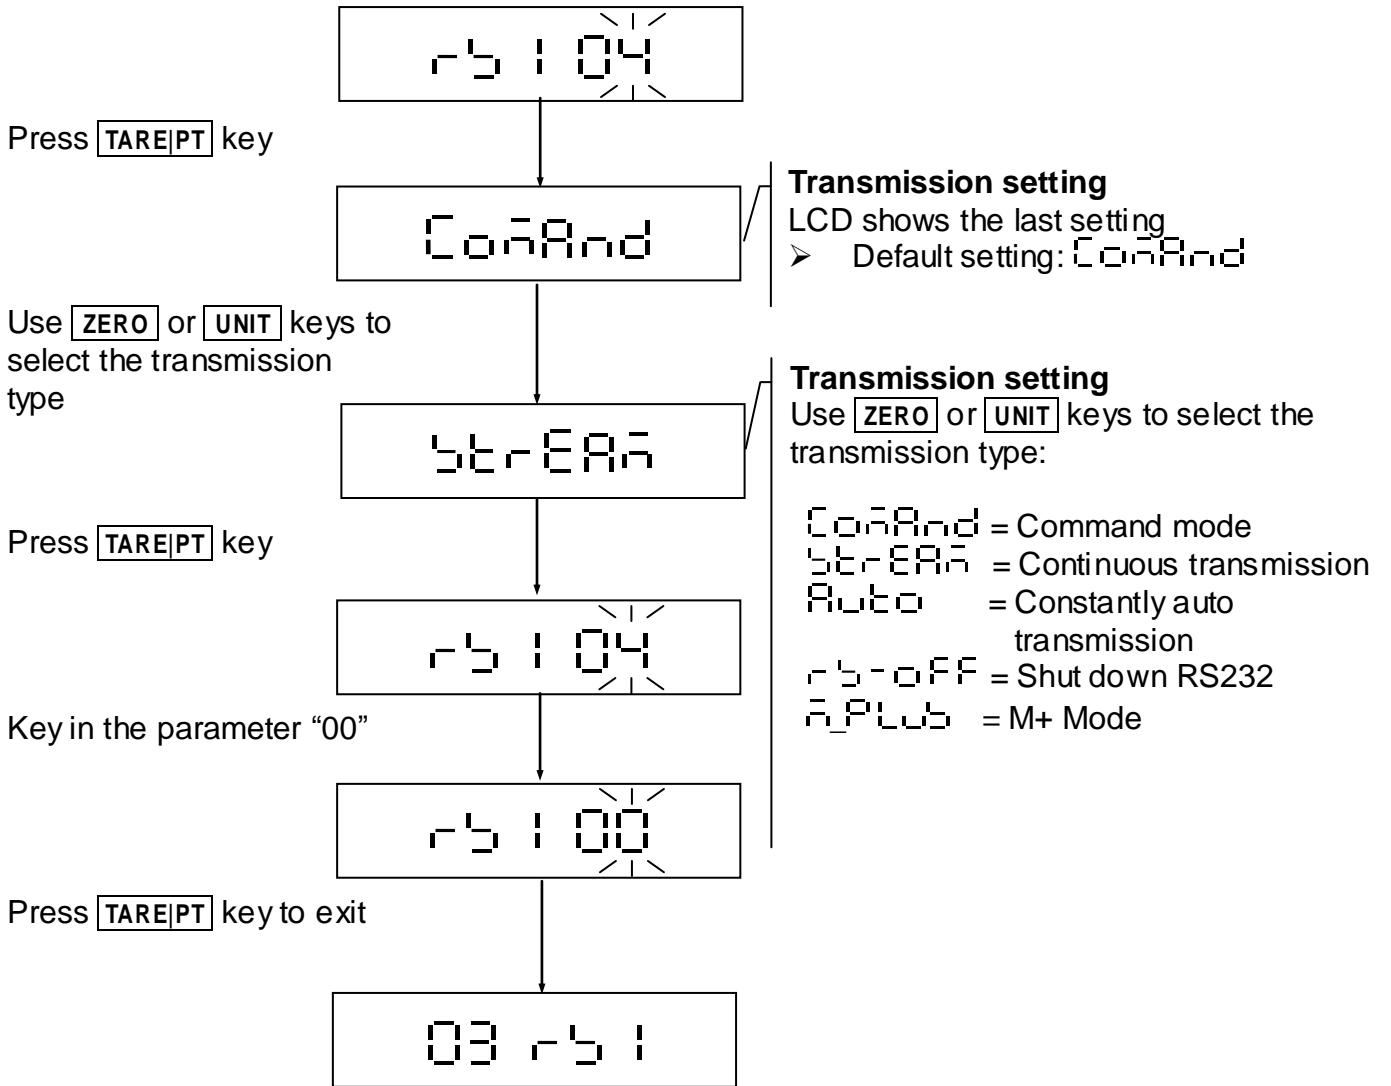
rb1 04

Press TARE|PT key

ComAnd

Transmission setting
LCD shows the last setting
➢ Default setting: ComAnd

Use ZERO or UNIT keys to select the transmission type

StrEAm

Transmission setting
Use ZERO or UNIT keys to select the transmission type:

ComAnd = Command mode
StrEAm = Continuous transmission
Auto = Constantly auto transmission
rb-oFF = Shut down RS232
m_PLub = M+ Mode

Press TARE|PT key

rb1 04

Key in the parameter "00"

rb1 00

Press TARE|PT key to exit

03 rb1